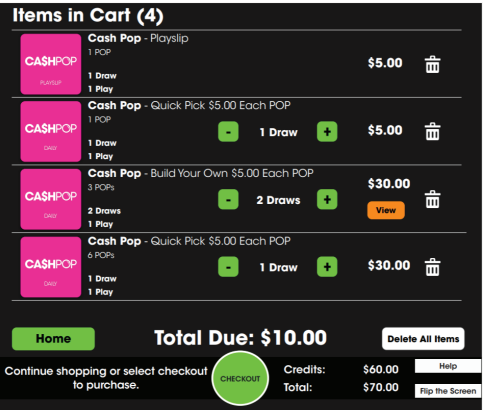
Items in Cart (4)

CASHPOP
PLAYSLIP

Cash Pop - Playslip
1 POP
1 Draw
1 Play

$5.00

CASHPOP
DAILY

Cash Pop - Quick Pick $5.00 Each POP
1 POP
1 Draw
1 Play

-
1 Draw
+

$5.00

CASHPOP
DAILY

Cash Pop - Build Your Own $5.00 Each POP
3 POPs
2 Draws
1 Play

-
2 Draws
+

$30.00
View

CASHPOP
DAILY

Cash Pop - Quick Pick $5.00 Each POP
6 POPs
1 Draw
1 Play

-
1 Draw
+

$30.00

Home

Total Due: $10.00

Delete All Items

Continue shopping or select checkout to purchase.

CHECKOUT

Credits: $60.00
Total: $70.00

Help
Flip the Screen